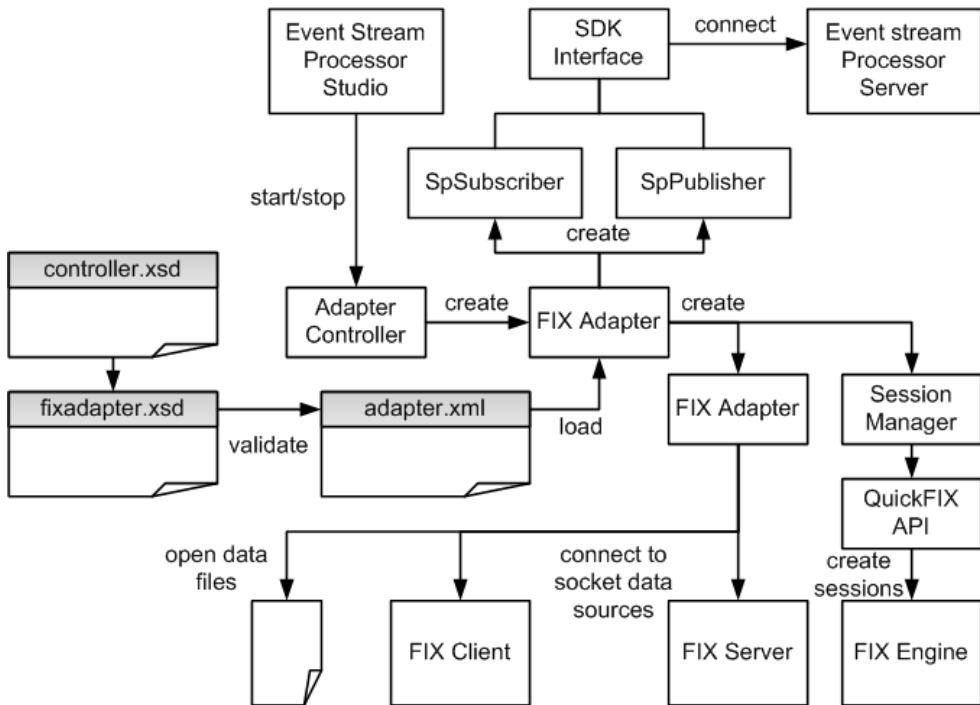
Event Stream Processor Studio

SDK Interface

connect

Event stream Processor Server

SpSubscriber

SpPublisher

start/stop

create

controller.xsd

Adapter Controller

create

FIX Adapter

create

fixadapter.xsd

adapter.xml

FIX Adapter

Session Manager

validate

load

QuickFIX API

open data files

connect to socket data sources

create sessions

FIX Client

FIX Server

FIX Engine